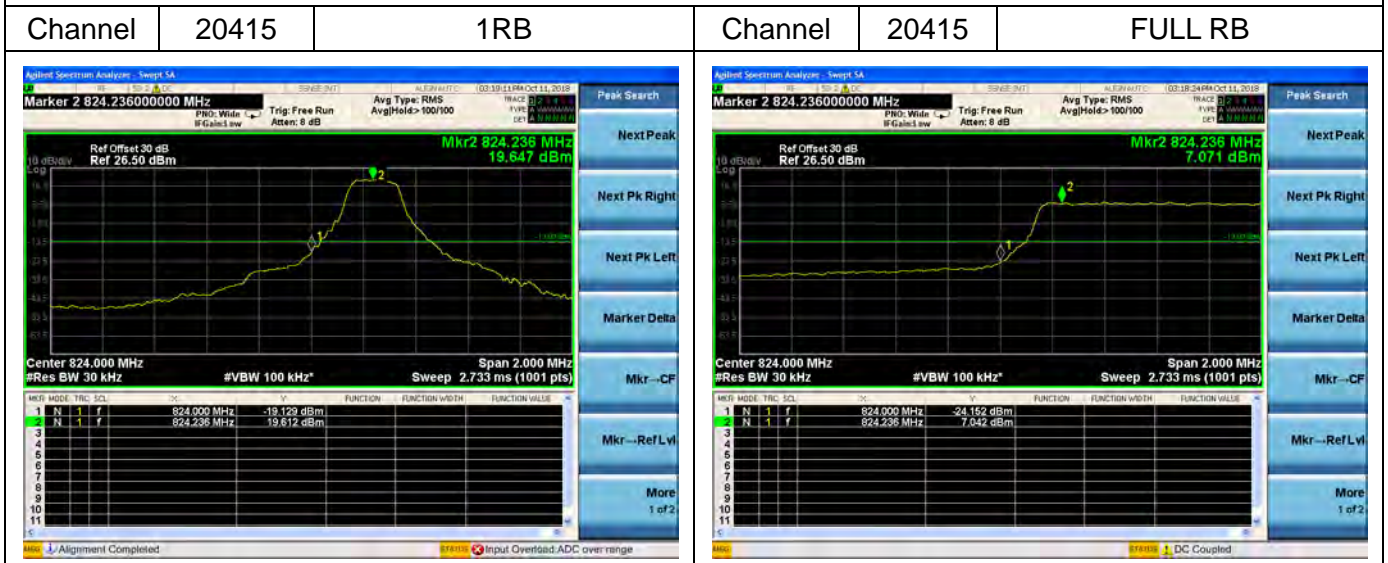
| Channel | 20415 | 1RB | Channel | 20415 | FULL RB |
|---|---|---|---|---|---|

Agilent Spectrum Analyzer - Swept SA
03:19:11 PM Oct 11, 2018
Marker 2 824.236000000 MHz
PNO: Wide
IFGain:Low
Trig: Free Run
Atten: 8 dB
Avg Type: RMS
Avg|Hold:> 100/100
Peak Search
Ref Offset 30 dB
10 dB/div Ref 26.50 dBm
Log
Mkr2 824.236 MHz
19.647 dBm
Next Peak
Next Pk Right
Next Pk Left
Marker Delta
Center 824.000 MHz
#Res BW 30 kHz
#VBW 100 kHz*
Span 2.000 MHz
Sweep 2.733 ms (1001 pts)
Mkr→CF
MKR MODE TRC SCL X Y FUNCTION FUNCTION WIDTH FUNCTION VALUE
1 N 1 f 824.000 MHz -19.129 dBm
2 N 1 f 824.236 MHz 19.612 dBm
3
4
5
6
7
8
9
10
11
Mkr→RefLvl
More
1 of 2
MSG Alignment Completed
STATUS Input Overload: ADC over range

Agilent Spectrum Analyzer - Swept SA
03:18:24 PM Oct 11, 2018
Marker 2 824.236000000 MHz
PNO: Wide
IFGain:Low
Trig: Free Run
Atten: 8 dB
Avg Type: RMS
Avg|Hold:> 100/100
Peak Search
Ref Offset 30 dB
10 dB/div Ref 26.50 dBm
Log
Mkr2 824.236 MHz
7.071 dBm
Next Peak
Next Pk Right
Next Pk Left
Marker Delta
Center 824.000 MHz
#Res BW 30 kHz
#VBW 100 kHz*
Span 2.000 MHz
Sweep 2.733 ms (1001 pts)
Mkr→CF
MKR MODE TRC SCL X Y FUNCTION FUNCTION WIDTH FUNCTION VALUE
1 N 1 f 824.000 MHz -24.152 dBm
2 N 1 f 824.236 MHz 7.042 dBm
3
4
5
6
7
8
9
10
11
Mkr→RefLvl
More
1 of 2
MSG
STATUS DC Coupled